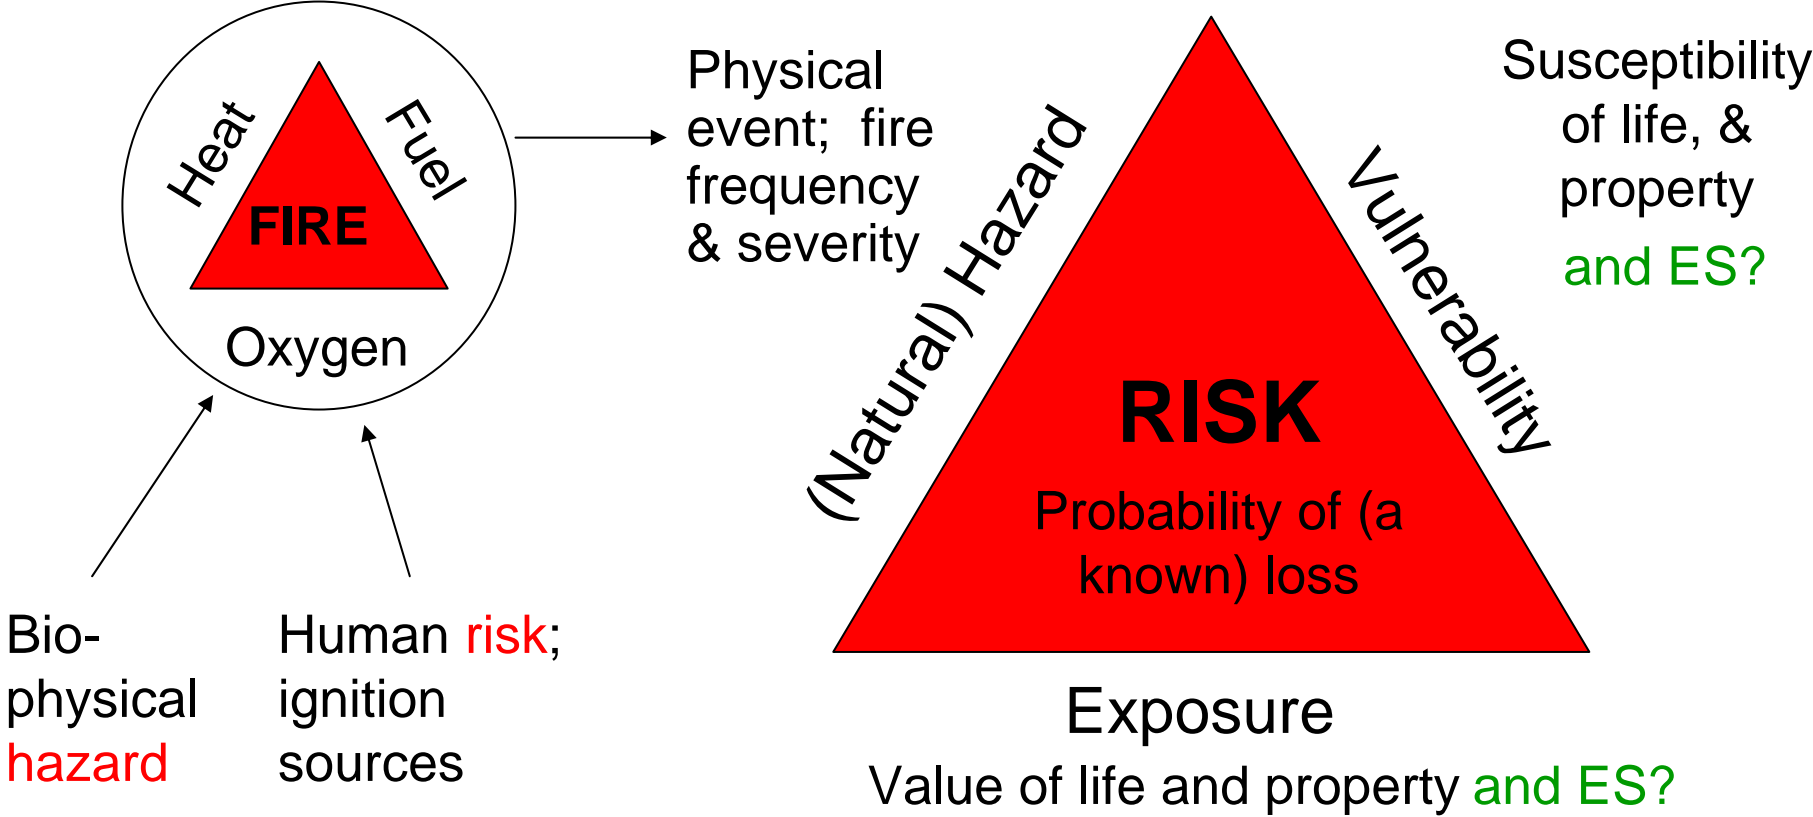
Heat

Fuel

FIRE

Oxygen

Physical event; fire frequency & severity

(Natural) Hazard

Vulnerability

Susceptibility of life, & property

and ES?

RISK

Probability of (a known) loss

Exposure

Value of life and property and ES?

Bio-physical hazard

Human risk; ignition sources